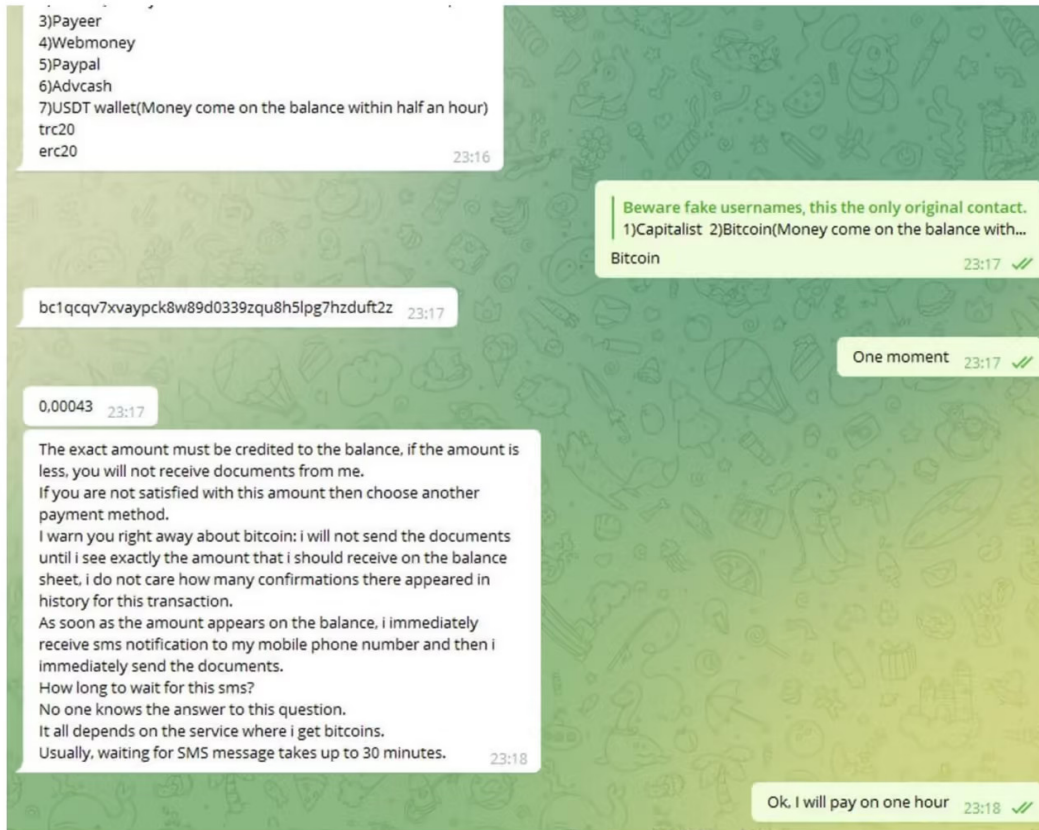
3)Payeer
4)Webmoney
5)Paypal
6)Advcash
7)USDT wallet(Money come on the balance within half an hour)
trc20
erc20
23:16

Beware fake usernames, this the only original contact.
1)Capitalist 2)Bitcoin(Money come on the balance with...
Bitcoin
23:17

bc1qcqv7xvaypck8w89d0339zqu8h5lpg7hzduft2z 23:17

One moment 23:17

0,00043 23:17

The exact amount must be credited to the balance, if the amount is less, you will not receive documents from me.
If you are not satisfied with this amount then choose another payment method.
I warn you right away about bitcoin: i will not send the documents until i see exactly the amount that i should receive on the balance sheet, i do not care how many confirmations there appeared in history for this transaction.
As soon as the amount appears on the balance, i immediately receive sms notification to my mobile phone number and then i immediately send the documents.
How long to wait for this sms?
No one knows the answer to this question.
It all depends on the service where i get bitcoins.
Usually, waiting for SMS message takes up to 30 minutes.
23:18

Ok, I will pay on one hour 23:18